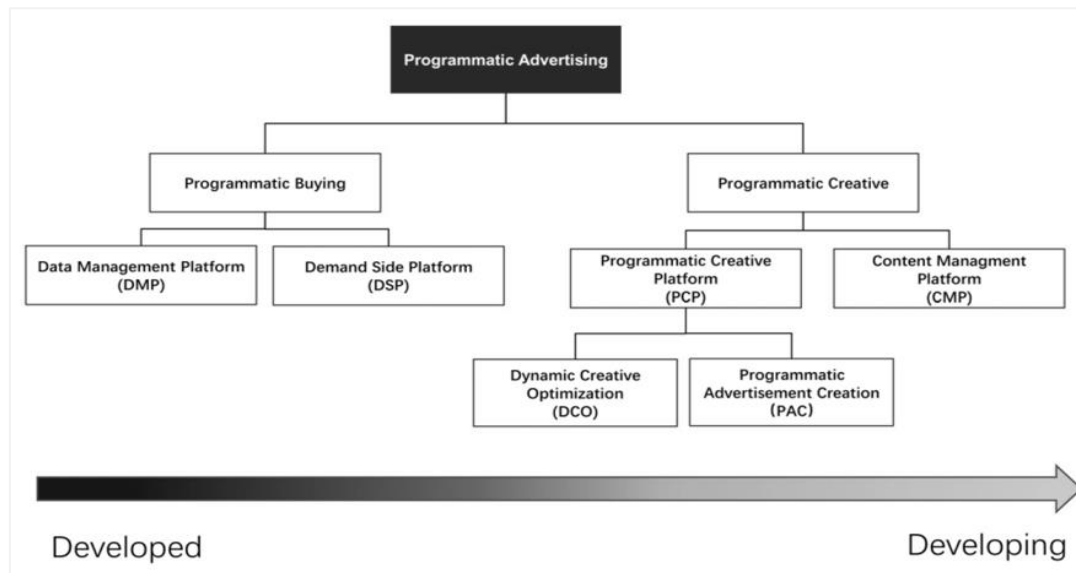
Programmatic Advertising

Programmatic Buying

Programmatic Creative

Data Management Platform (DMP)

Demand Side Platform (DSP)

Programmatic Creative Platform (PCP)

Content Managment Platform (CMP)

Dynamic Creative Optimization (DCO)

Programmatic Advertisement Creation (PAC)

Developed

Developing